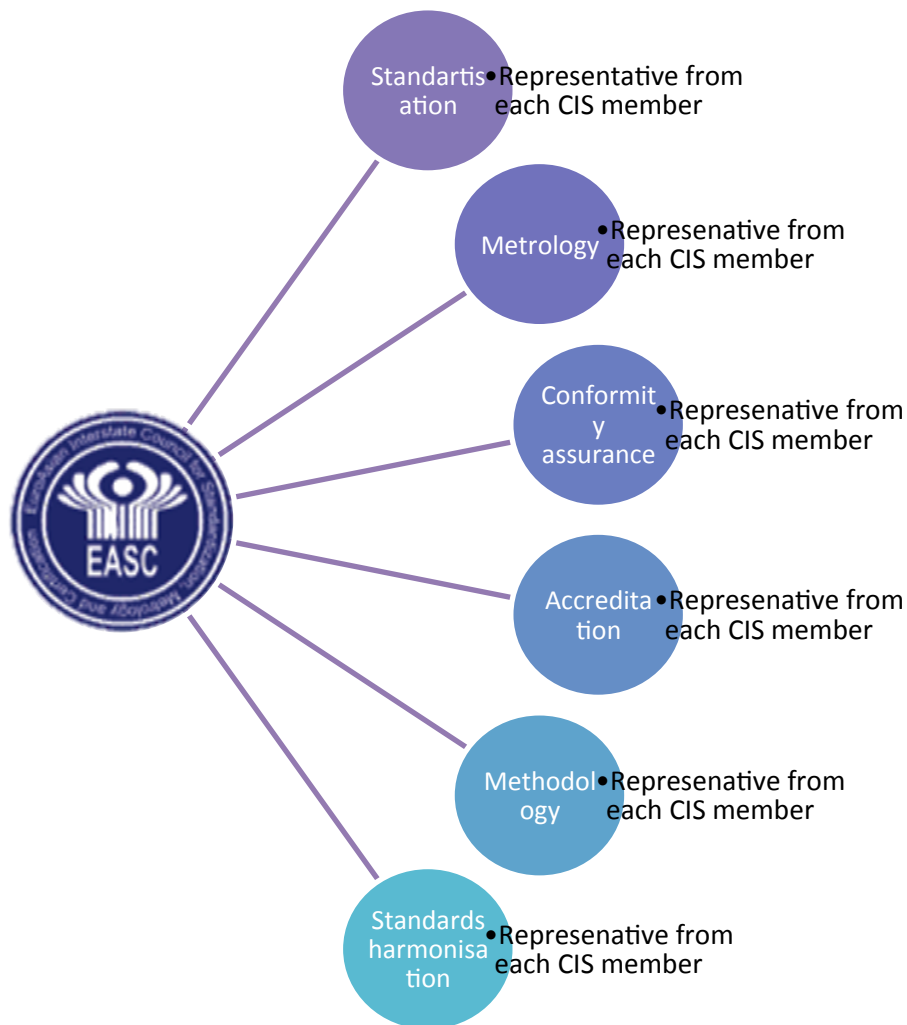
Euroasian Interstate Council for Standardization, Metrology and Certification

EASC

Standartisation
• Representative from each CIS member

Metrology
• Represenative from each CIS member

Conformity assurance
• Represenative from each CIS member

Accreditation
• Represenative from each CIS member

Methodology
• Represenative from each CIS member

Standards harmonisation
• Represenative from each CIS member